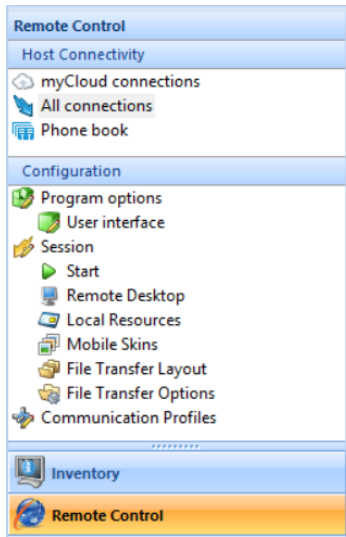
Remote Control

Host Connectivity

myCloud connections

All connections

Phone book

Configuration

Program options

User interface

Session

Start

Remote Desktop

Local Resources

Mobile Skins

File Transfer Layout

File Transfer Options

Communication Profiles

Inventory

Remote Control